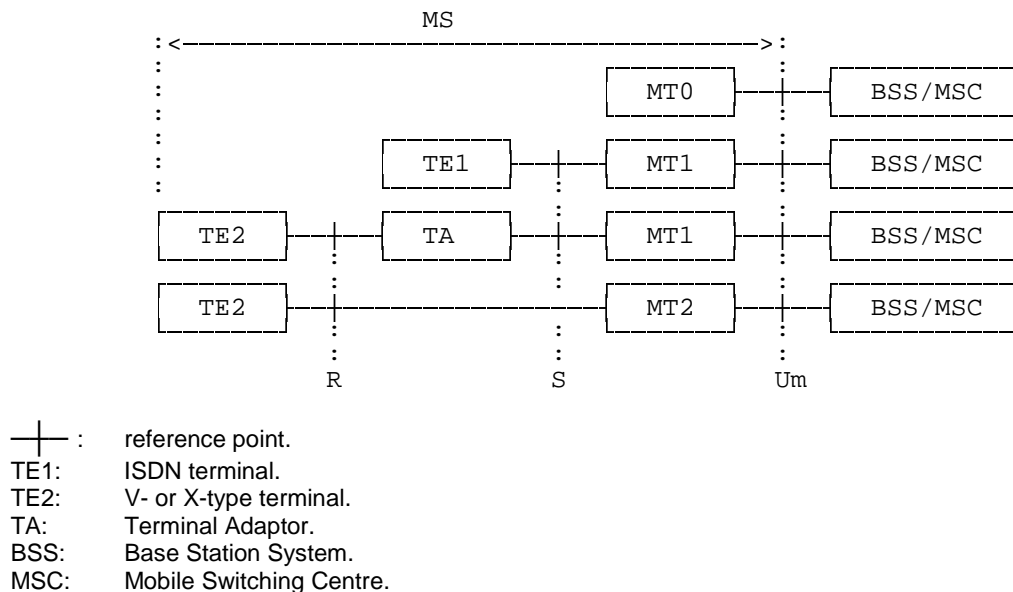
MS

MT0
BSS/MSC

TE1
MT1
BSS/MSC

TE2
TA
MT1
BSS/MSC

TE2
MT2
BSS/MSC

R
S
Um

: reference point.
TE1: ISDN terminal.
TE2: V- or X-type terminal.
TA: Terminal Adaptor.
BSS: Base Station System.
MSC: Mobile Switching Centre.